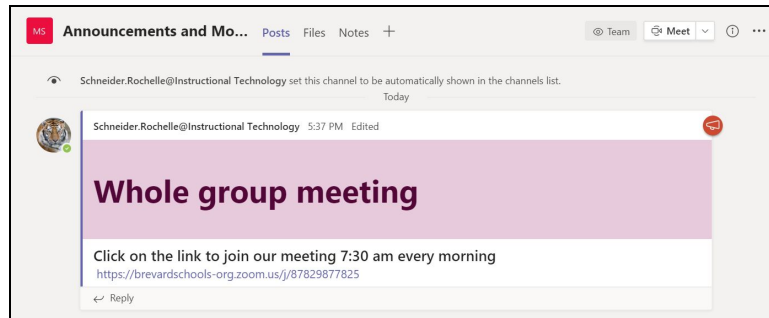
MS Announcements and Mo... Posts Files Notes +

Team Meet

Schneider.Rochelle@Instructional Technology set this channel to be automatically shown in the channels list.

Today

Schneider.Rochelle@Instructional Technology 5:37 PM Edited

Whole group meeting

Click on the link to join our meeting 7:30 am every morning
https://brevardschools-org.zoom.us/j/87829877825

Reply